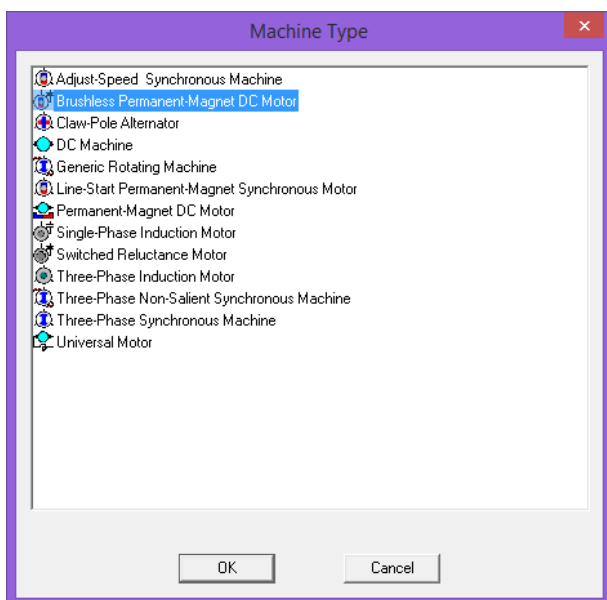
Machine Type

Adjust-Speed  Synchronous Machine
Brushless Permanent-Magnet DC Motor
Claw-Pole Alternator
DC Machine
Generic Rotating Machine
Line-Start Permanent-Magnet Synchronous Motor
Permanent-Magnet DC Motor
Single-Phase Induction Motor
Switched Reluctance Motor
Three-Phase Induction Motor
Three-Phase Non-Salient Synchronous Machine
Three-Phase Synchronous Machine
Universal Motor

OK
Cancel